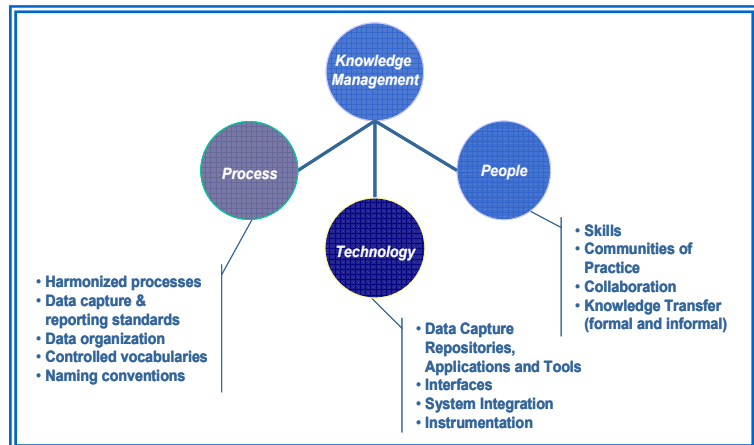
Knowledge Management

Process

People

Technology

• Harmonized processes
• Data capture & reporting standards
• Data organization
• Controlled vocabularies
• Naming conventions

• Data Capture Repositories, Applications and Tools
• Interfaces
• System Integration
• Instrumentation

• Skills
• Communities of Practice
• Collaboration
• Knowledge Transfer (formal and informal)